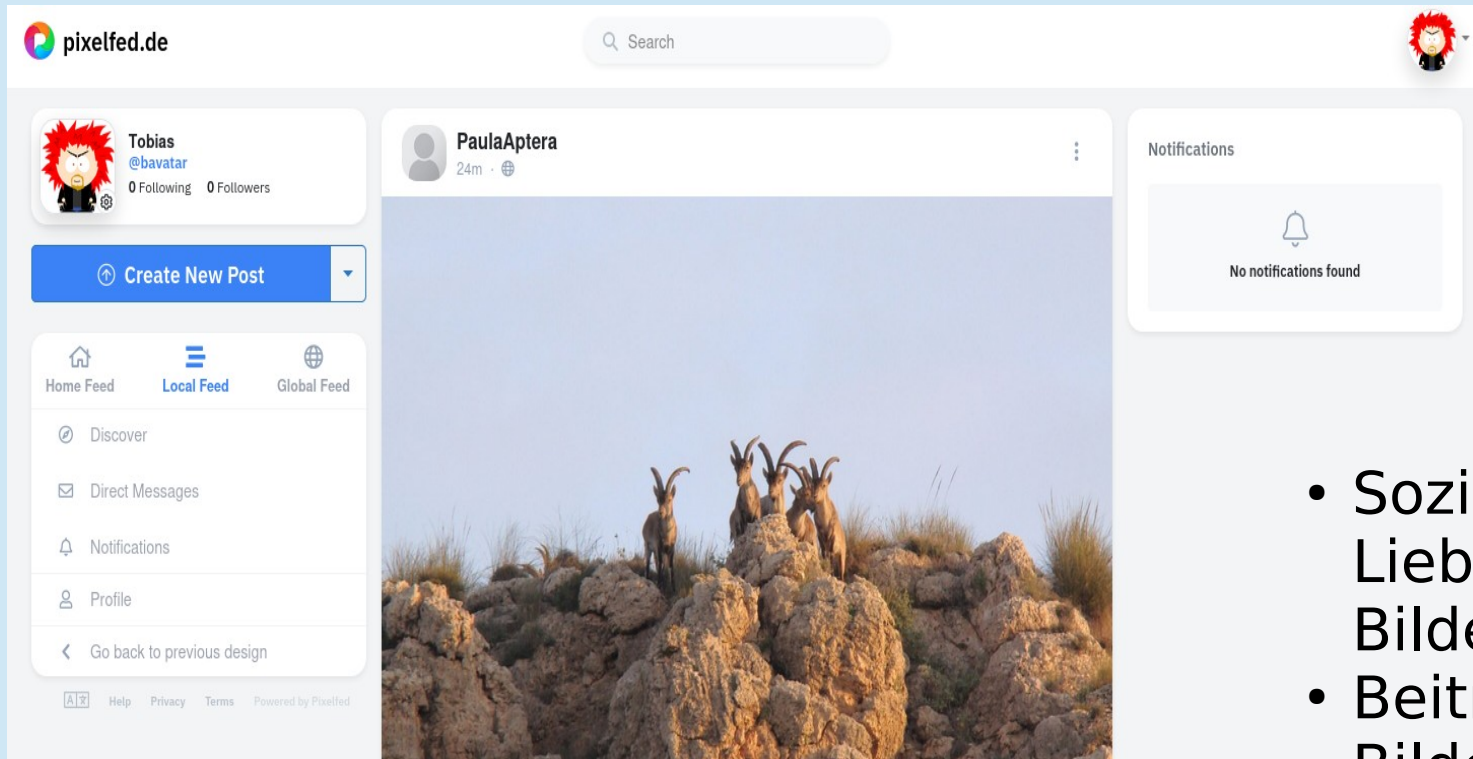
pixelfed.de

Search

Tobias
@bavatar
0 Following 0 Followers

Create New Post

Home Feed
Local Feed
Global Feed

Discover
Direct Messages
Notifications
Profile
Go back to previous design

Help Privacy Terms Powered by Pixelfed

PaulaAptera
24m ·

Notifications

No notifications found

• Sozi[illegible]
Lieb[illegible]
Bilde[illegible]
• Beit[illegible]
Bilde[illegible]